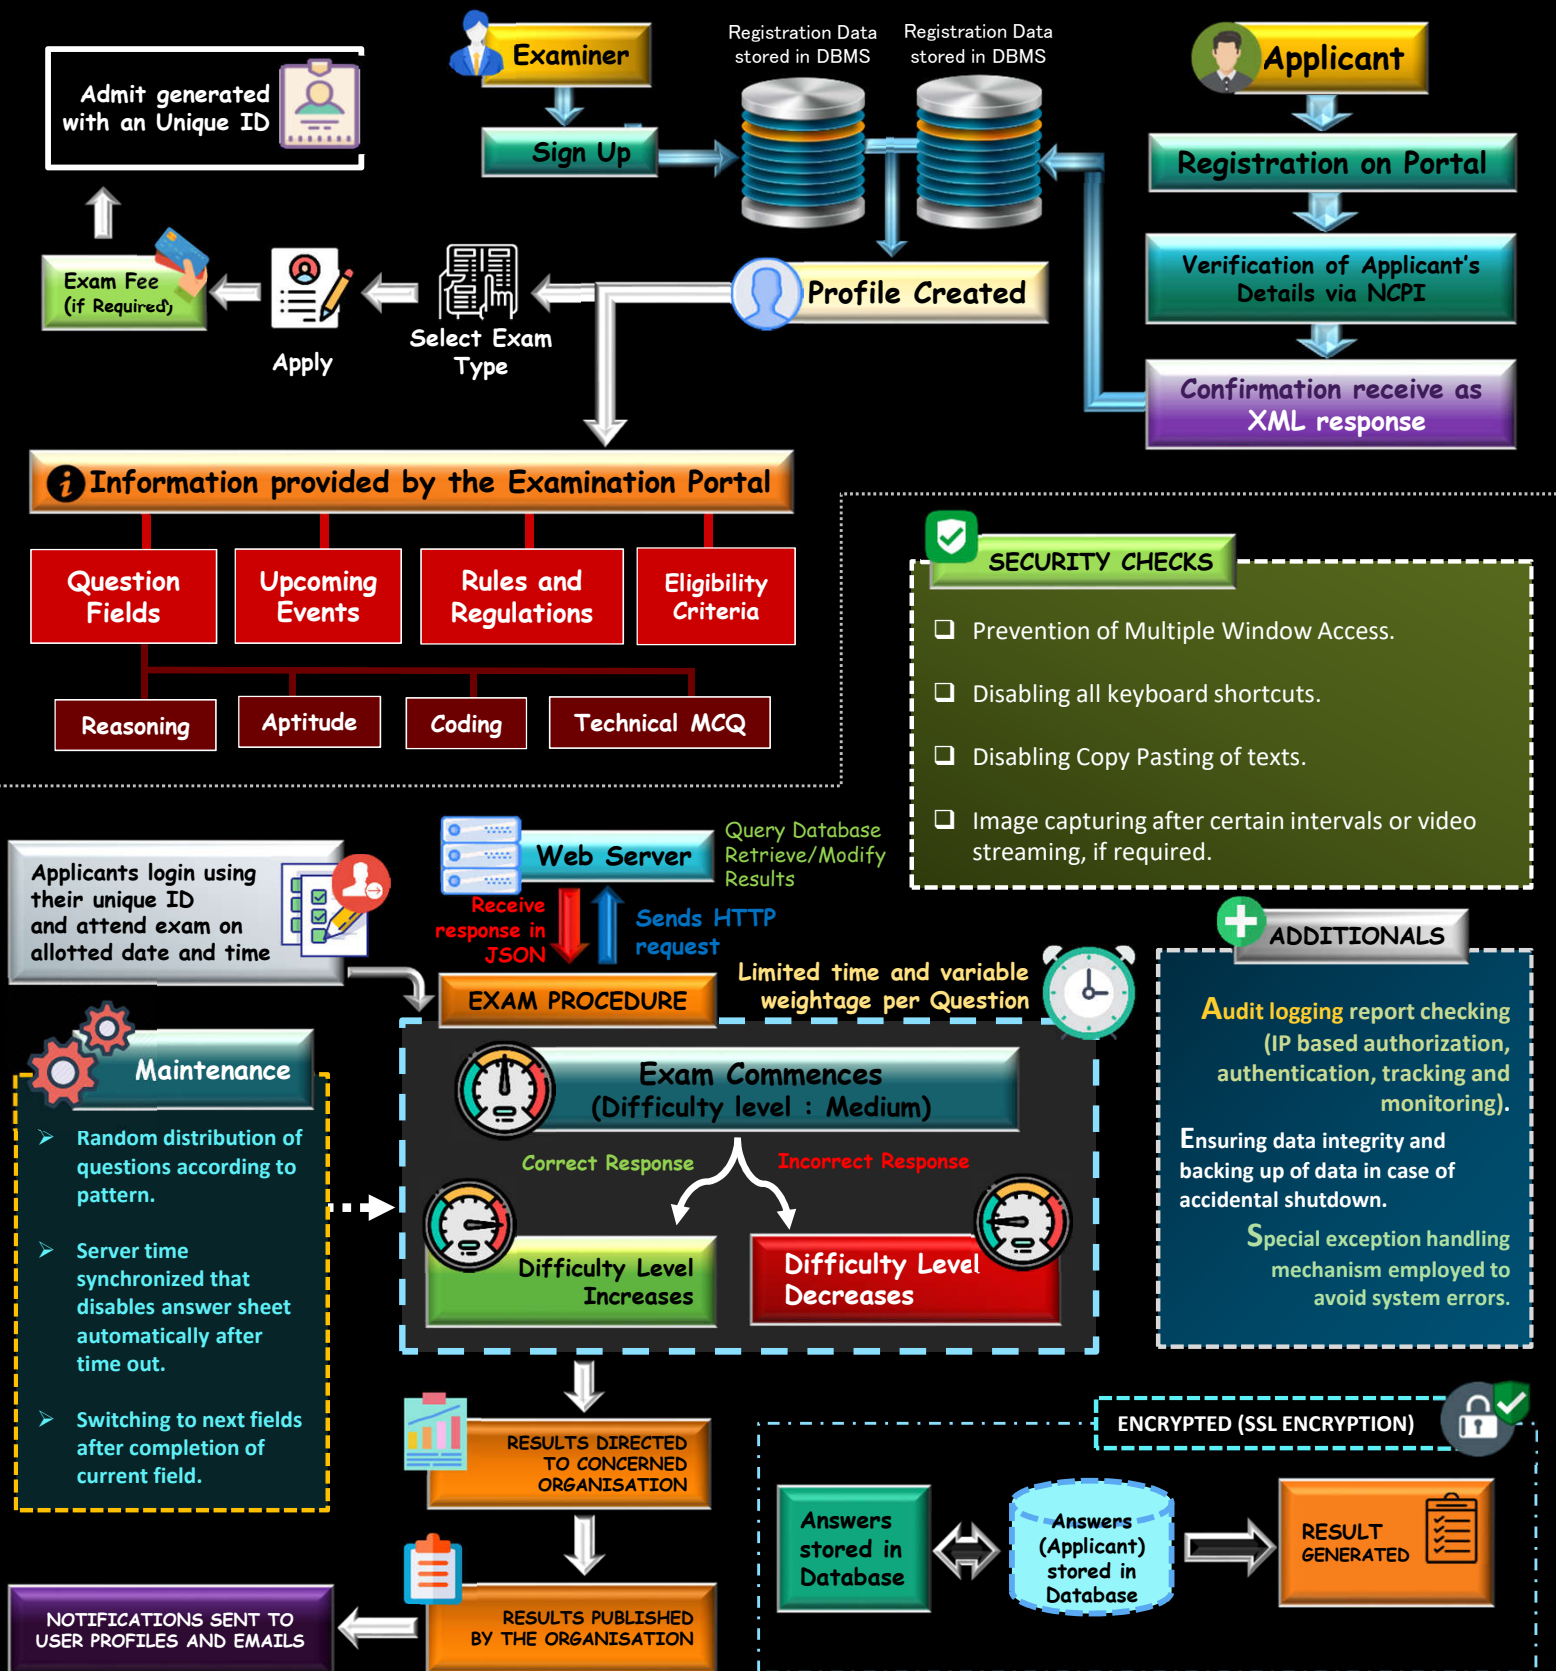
Admit generated with an Unique ID

Examiner

Sign Up

Registration Data stored in DBMS

Registration Data stored in DBMS

Applicant

Registration on Portal

Verification of Applicant's Details via NCPI

Confirmation receive as XML response

Exam Fee (if Required)

Apply

Select Exam Type

Profile Created

Information provided by the Examination Portal

Question Fields

Upcoming Events

Rules and Regulations

Eligibility Criteria

Reasoning

Aptitude

Coding

Technical MCQ

SECURITY CHECKS

❑ Prevention of Multiple Window Access.

❑ Disabling all keyboard shortcuts.

❑ Disabling Copy Pasting of texts.

❑ Image capturing after certain intervals or video streaming, if required.

Applicants login using their unique ID and attend exam on allotted date and time

Web Server

Query Database Retrieve/Modify Results

Receive response in JSON

Sends HTTP request

EXAM PROCEDURE

Limited time and variable weightage per Question

ADDITIONALS

Audit logging report checking (IP based authorization, authentication, tracking and monitoring).

Ensuring data integrity and backing up of data in case of accidental shutdown.

Special exception handling mechanism employed to avoid system errors.

Maintenance

➢ Random distribution of questions according to pattern.

➢ Server time synchronized that disables answer sheet automatically after time out.

➢ Switching to next fields after completion of current field.

Exam Commences (Difficulty level : Medium)

Correct Response

Incorrect Response

Difficulty Level Increases

Difficulty Level Decreases

RESULTS DIRECTED TO CONCERNED ORGANISATION

ENCRYPTED (SSL ENCRYPTION)

Answers stored in Database

Answers (Applicant) stored in Database

RESULT GENERATED

RESULTS PUBLISHED BY THE ORGANISATION

NOTIFICATIONS SENT TO USER PROFILES AND EMAILS